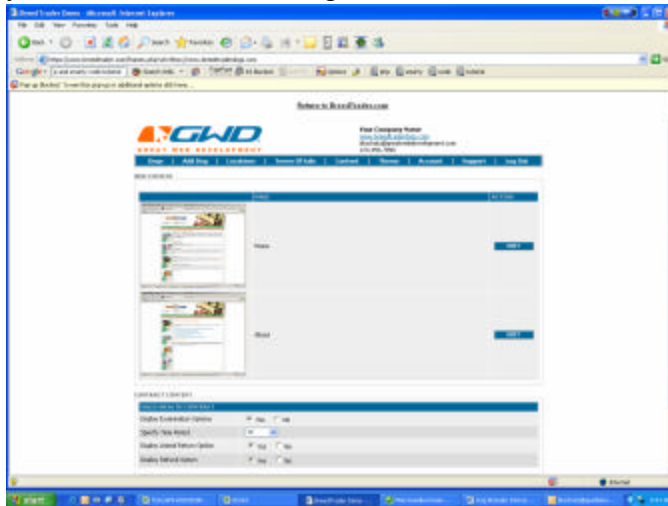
BreedTrader Demo - Microsoft Internet Explorer

File Edit View Favorites Tools Help

Back Search Favorites

Google

Pop-up blocked. To see this pop-up or additional options click here...

Return to BreedTrader.com

GWD
GREAT WEB DEVELOPMENT

Your Company Name
www.breedtraderdemo.com
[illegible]
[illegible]

Dogs | Add Dog | Locations | Terms Of Sale | Contract | Themes | Account | Support | Log Out

WEB CONTENT

| | PAGE | ACTION |
|---|---|---|
| | Home | EDIT |
| | About | EDIT |

CONTRACT CONTENT

| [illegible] | |
|---|---|
| Display Explanation Options | Yes No |
| Specify Time Period | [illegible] |
| Display Limited Return Option | Yes No |
| Display Refund Option | Yes No |

Internet

start